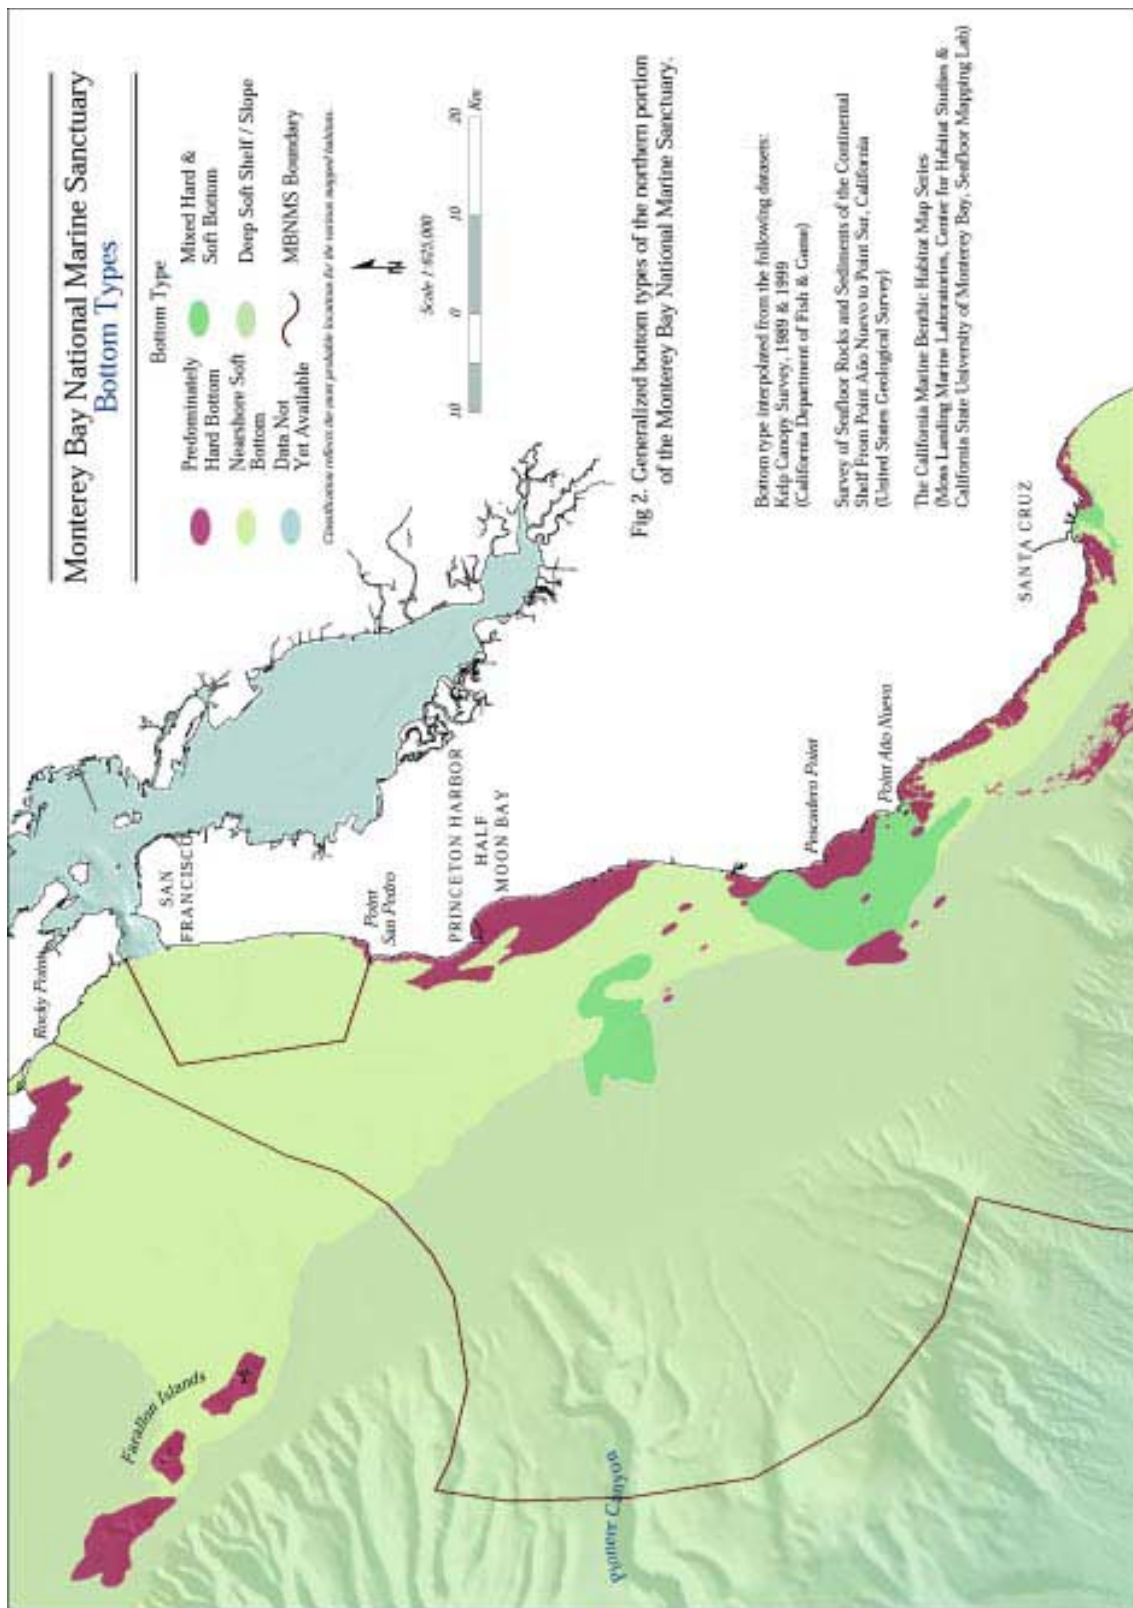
Monterey Bay National Marine Sanctuary
Bottom Types

Bottom Type

Predominately Hard Bottom

Nearshore Soft Bottom

Data Not Yet Available

Mixed Hard & Soft Bottom

Deep Soft Shelf / Slope

MBNMS Boundary

Classification reflects the most probable locations for the various mapped habitats.

N

Scale 1:625,000

10 0 10 20 Km

Fig 2. Generalized bottom types of the northern portion of the Monterey Bay National Marine Sanctuary.

Bottom type interpolated from the following datasets:
Kelp Canopy Survey, 1989 & 1999
(California Department of Fish & Game)

Survey of Seafloor Rocks and Sediments of the Continental Shelf From Point Año Nuevo to Point Sur, California
(United States Geological Survey)

The California Marine Benthic Habitat Map Series
(Moss Landing Marine Laboratories, Center for Habitat Studies & California State University of Monterey Bay, Seafloor Mapping Lab)

Rocky Point

SAN FRANCISCO

Point San Pedro

PRINCETON HARBOR

HALF MOON BAY

Pescadero Point

Point Año Nuevo

SANTA CRUZ

Farallon Islands

Pioneer Canyon